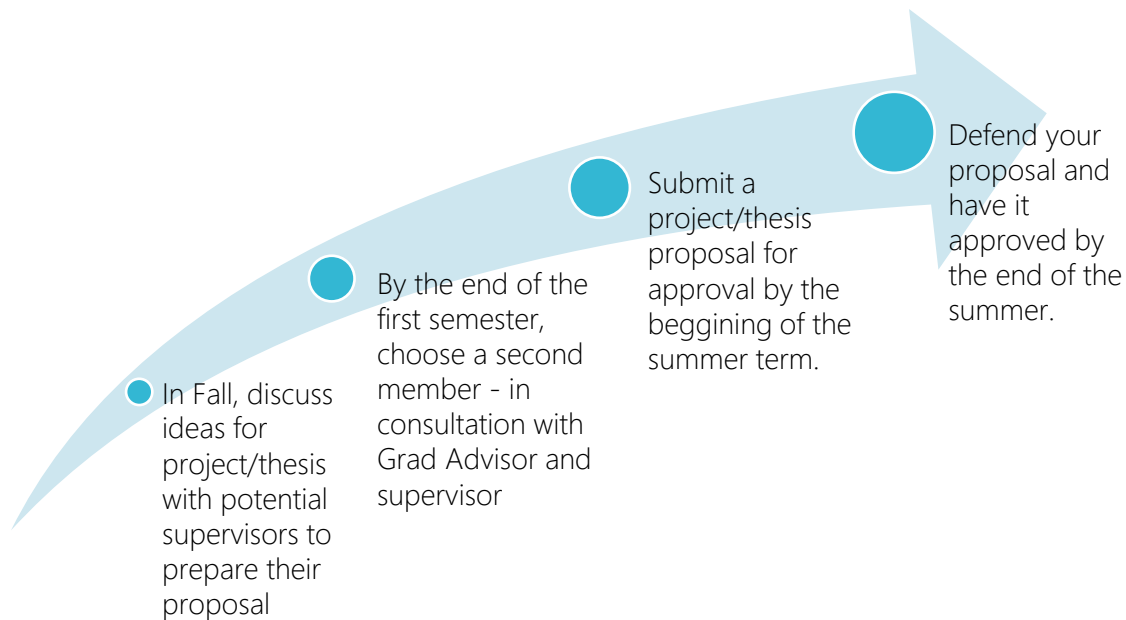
In Fall, discuss ideas for project/thesis with potential supervisors to prepare their proposal

By the end of the first semester, choose a second member - in consultation with Grad Advisor and supervisor

Submit a project/thesis proposal for approval by the beggining of the summer term.

Defend your proposal and have it approved by the end of the summer.